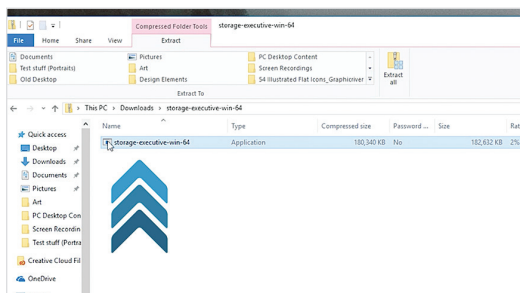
Compressed Folder Tools storage-executive-win-64

File Home Share View Extract

Documents
Test stuff (Portraits)
Old Desktop
Pictures
Art
Design Elements
PC Desktop Content
Screen Recordings
54 Illustrated Flat Icons_Graphicriver

Extract all

Extract To

This PC > Downloads > storage-executive-win-64

Quick access
Desktop
Downloads
Documents
Pictures
Art
PC Desktop Con
Screen Recordin
Test stuff (Portra
Creative Cloud Fil
OneDrive

| Name | Type | Compressed size | Password ... | Size | Rat |
|---|---|---|---|---|---|
| storage-executive-win-64 | Application | 180,340 KB | No | 182,632 KB | 2% |